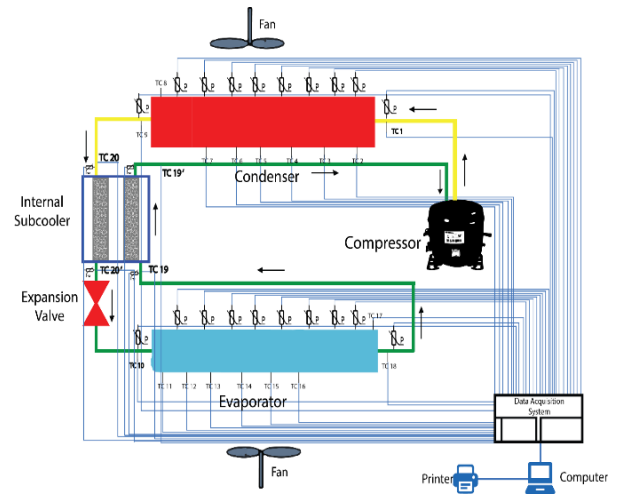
Fan

TC 8

TC 9

TC 1

TC 7 TC 6 TC 5 TC 4 TC 3 TC 2

TC 20

TC 19'

Condenser

Internal Subcooler

Compressor

TC 20'

TC 19

Expansion Valve

TC 17

TC 10

TC 18

TC 11 TC 12 TC 13 TC 14 TC 15 TC 16

Evaporator

Data Acquisition System

Fan

Printer

Computer